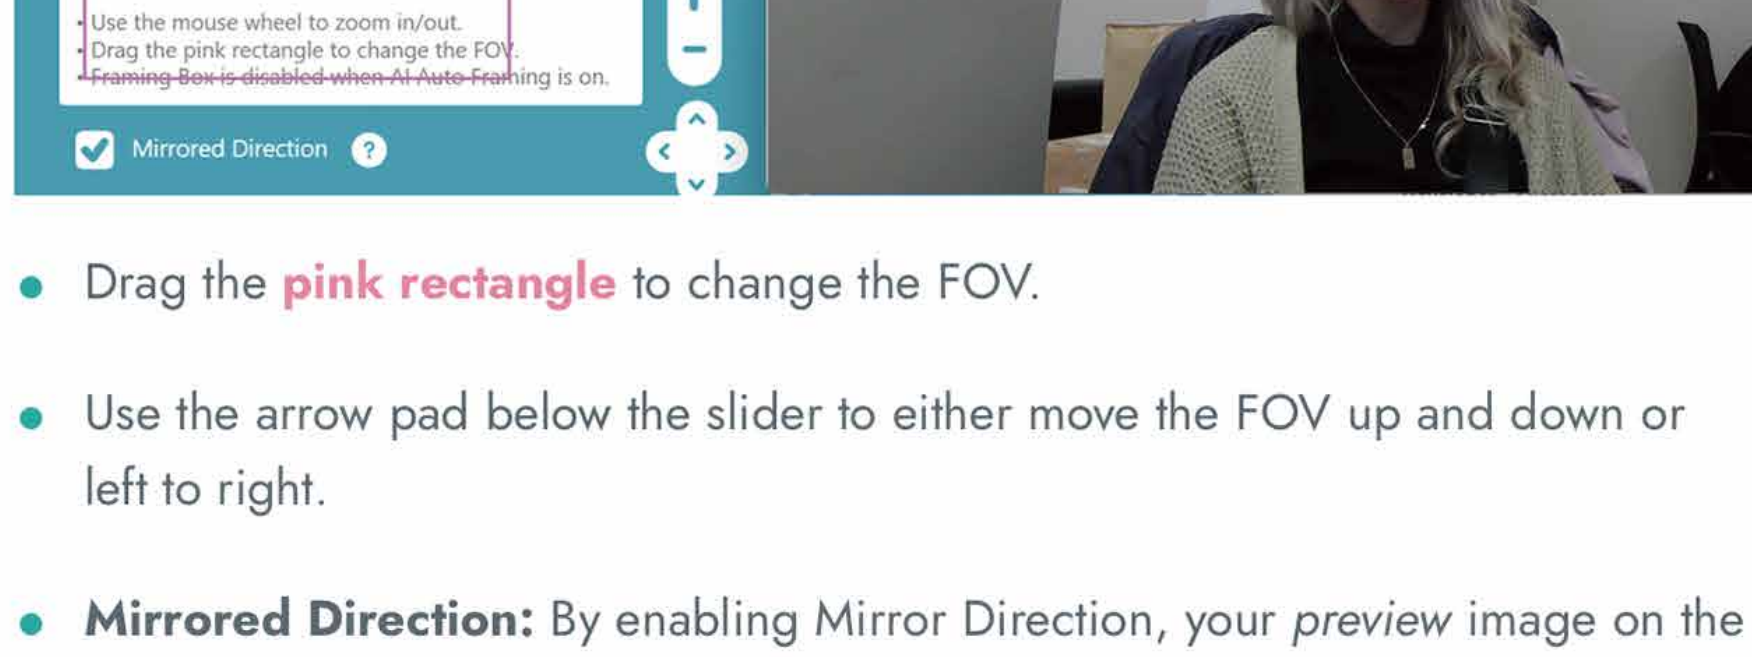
• Use the mouse wheel to zoom in/out.
• Drag the pink rectangle to change the FOV.
• Framing Box is disabled when AI Auto Framing is on.

Mirrored Direction ?

- Drag the **pink rectangle** to change the FOV.

- Use the arrow pad below the slider to either move the FOV up and down or left to right.

- **Mirrored Direction:** By enabling Mirror Direction, your *preview* image on the